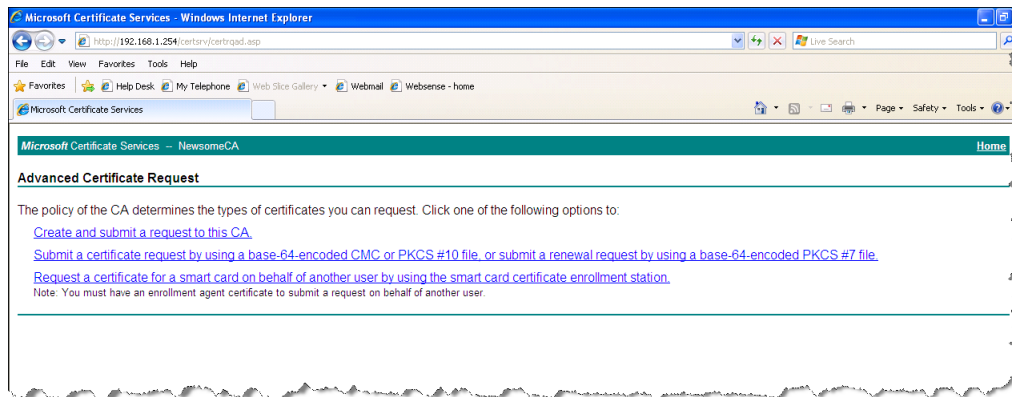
Microsoft Certificate Services - Windows Internet Explorer

http://192.168.1.254/certsrv/certrqad.asp

Live Search

File Edit View Favorites Tools Help

Favorites Help Desk My Telephone Web Slice Gallery Webmail Websense - home

Microsoft Certificate Services

Page Safety Tools

Microsoft Certificate Services -- NewsomeCA

Home

Advanced Certificate Request

The policy of the CA determines the types of certificates you can request. Click one of the following options to:

Create and submit a request to this CA.

Submit a certificate request by using a base-64-encoded CMC or PKCS #10 file, or submit a renewal request by using a base-64-encoded PKCS #7 file.

Request a certificate for a smart card on behalf of another user by using the smart card certificate enrollment station.

Note: You must have an enrollment agent certificate to submit a request on behalf of another user.